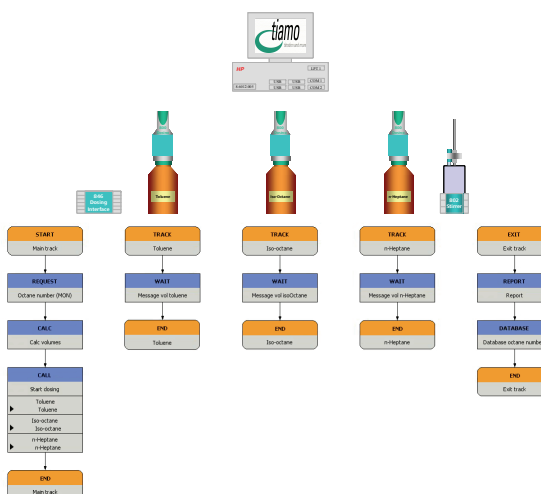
tiamo

HP

Toluene

Iso-Octane

n-Heptane

846 Dosing Interface

802 Stirrer

START
Main track

REQUEST
Octane number (MON)

CALC
Calc volumes

CALL
Start dosing
Toluene
Toluene
Iso-octane
Iso-octane
n-Heptane
n-Heptane

END
Main track

TRACK
Toluene

WAIT
Message vol toluene

END
Toluene

TRACK
Iso-octane

WAIT
Message vol isoOctane

END
Iso-octane

TRACK
n-Heptane

WAIT
Message vol n-Heptane

END
n-Heptane

EXIT
Exit track

REPORT
Report

DATABASE
Database octane numbe

END
Exit track